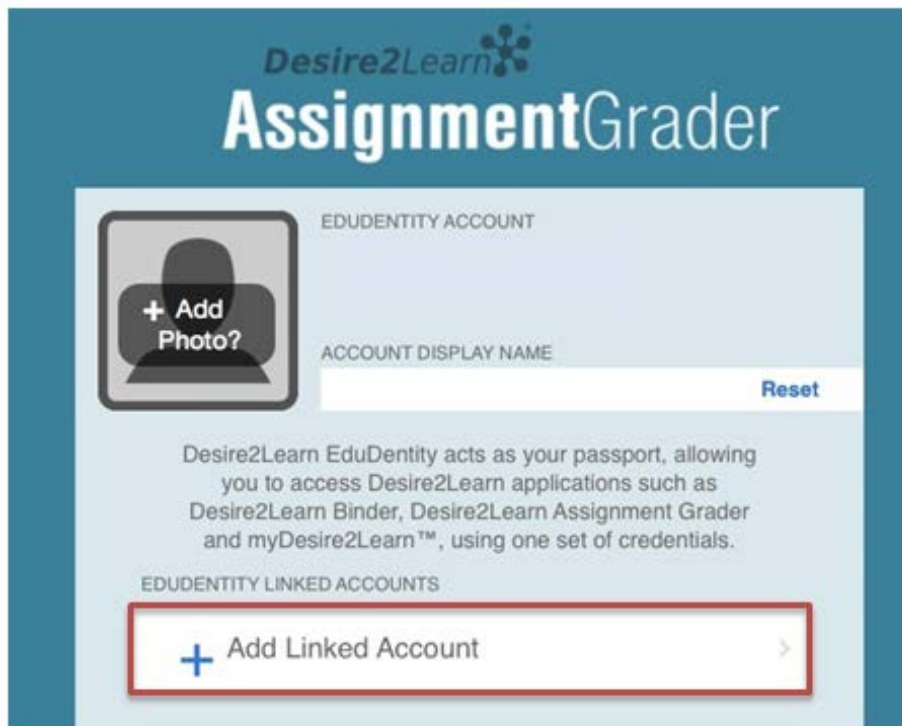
Desire2Learn

AssignmentGrader

+ Add Photo?

EDUDENTITY ACCOUNT

ACCOUNT DISPLAY NAME

Reset

Desire2Learn EduDentity acts as your passport, allowing you to access Desire2Learn applications such as Desire2Learn Binder, Desire2Learn Assignment Grader and myDesire2Learn™, using one set of credentials.

EDUDENTITY LINKED ACCOUNTS

+ Add Linked Account